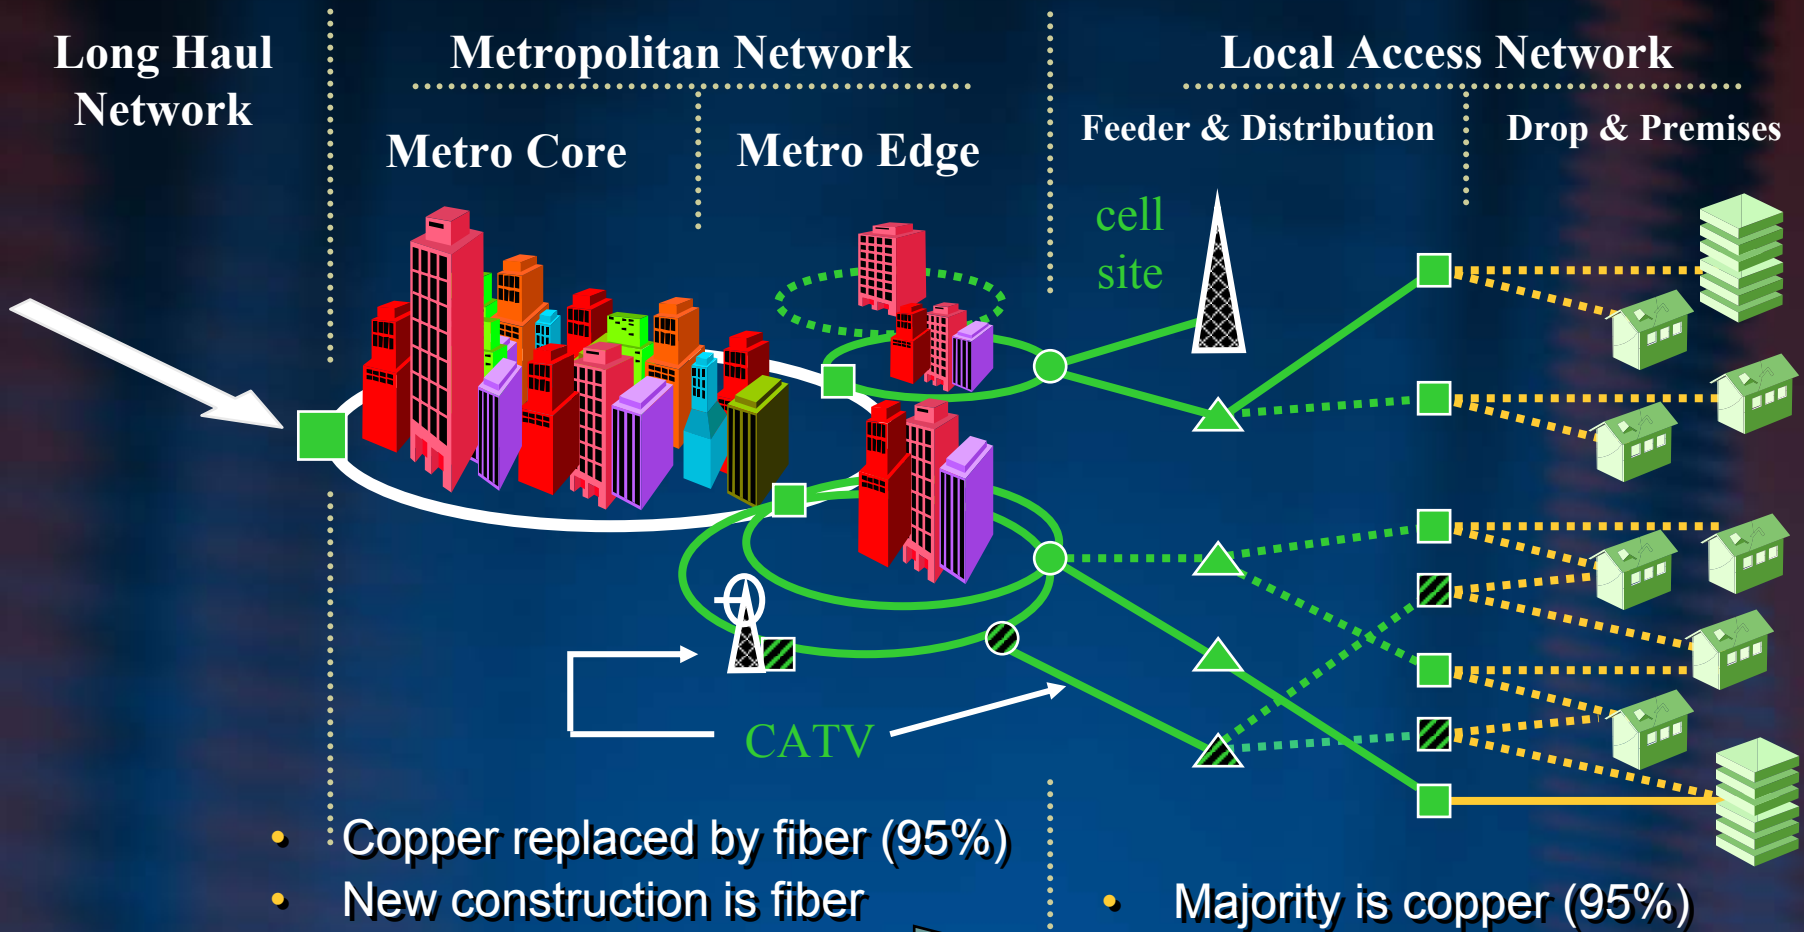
Long Haul Network

Metropolitan Network

Metro Core

Metro Edge

Local Access Network

Feeder & Distribution

Drop & Premises

cell site

CATV

• Copper replaced by fiber (95%)
• New construction is fiber

• Majority is copper (95%)